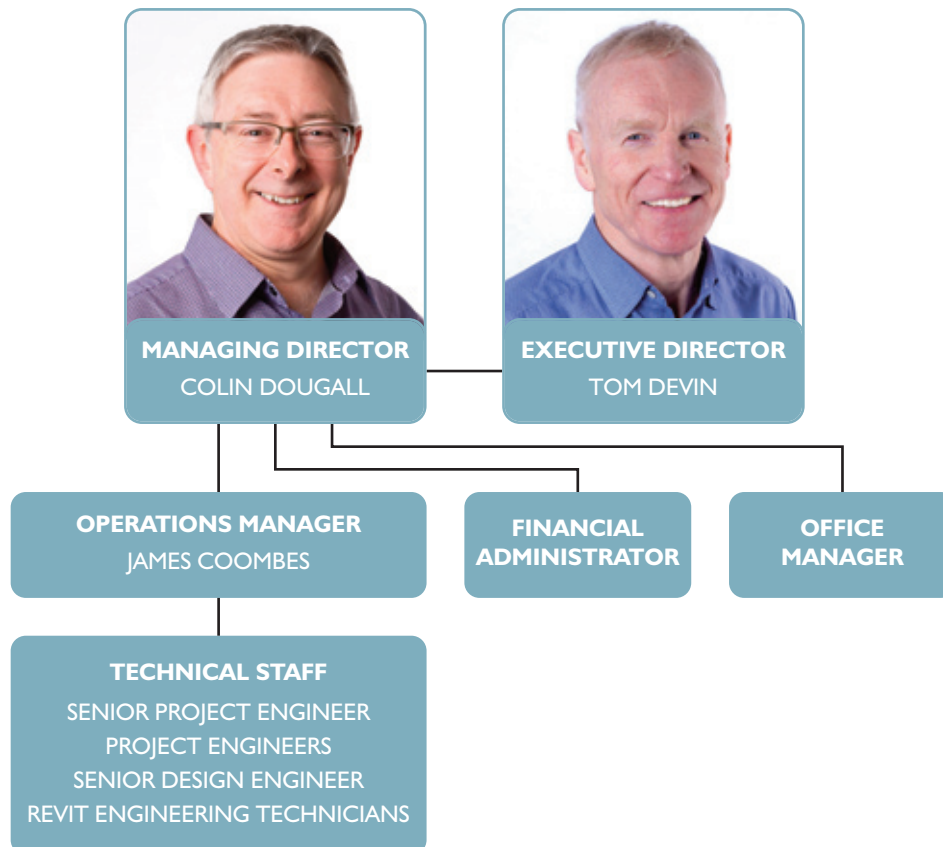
MANAGING DIRECTOR
COLIN DOUGALL

EXECUTIVE DIRECTOR
TOM DEVIN

OPERATIONS MANAGER
JAMES COOMBES

FINANCIAL ADMINISTRATOR

OFFICE MANAGER

TECHNICAL STAFF
SENIOR PROJECT ENGINEER
PROJECT ENGINEERS
SENIOR DESIGN ENGINEER
REVIT ENGINEERING TECHNICIANS